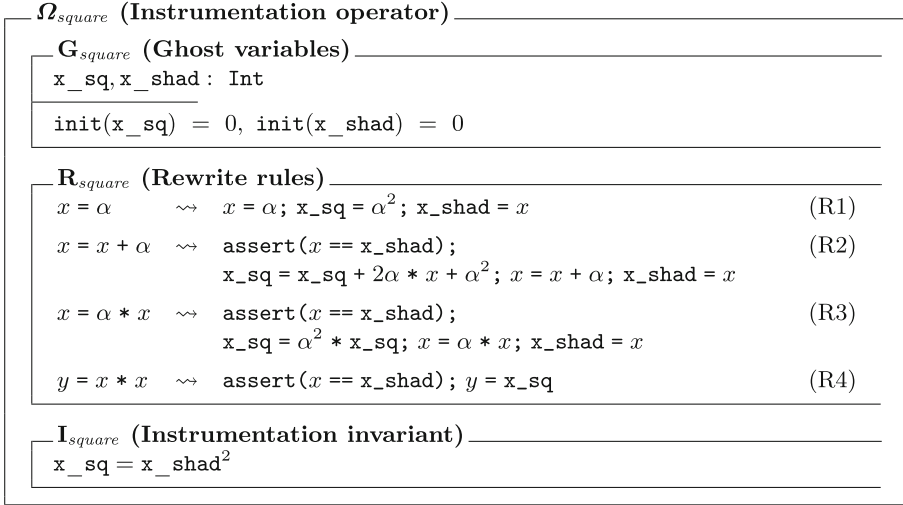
$\Omega_{square}$ (Instrumentation operator)

$\mathbf{G}_{square}$ (Ghost variables)

x_sq, x_shad : Int

init(x_sq) = 0, init(x_shad) = 0

$\mathbf{R}_{square}$ (Rewrite rules)

$x = \alpha \rightsquigarrow x = \alpha$; x_sq = $\alpha^2$; x_shad = $x$ (R1)

$x = x + \alpha \rightsquigarrow$ assert($x$ == x_shad); x_sq = x_sq + $2\alpha * x + \alpha^2$; $x = x + \alpha$; x_shad = $x$ (R2)

$x = \alpha * x \rightsquigarrow$ assert($x$ == x_shad); x_sq = $\alpha^2$ * x_sq; $x = \alpha * x$; x_shad = $x$ (R3)

$y = x * x \rightsquigarrow$ assert($x$ == x_shad); $y$ = x_sq (R4)

$\mathbf{I}_{square}$ (Instrumentation invariant)

x_sq = x_shad$^2$